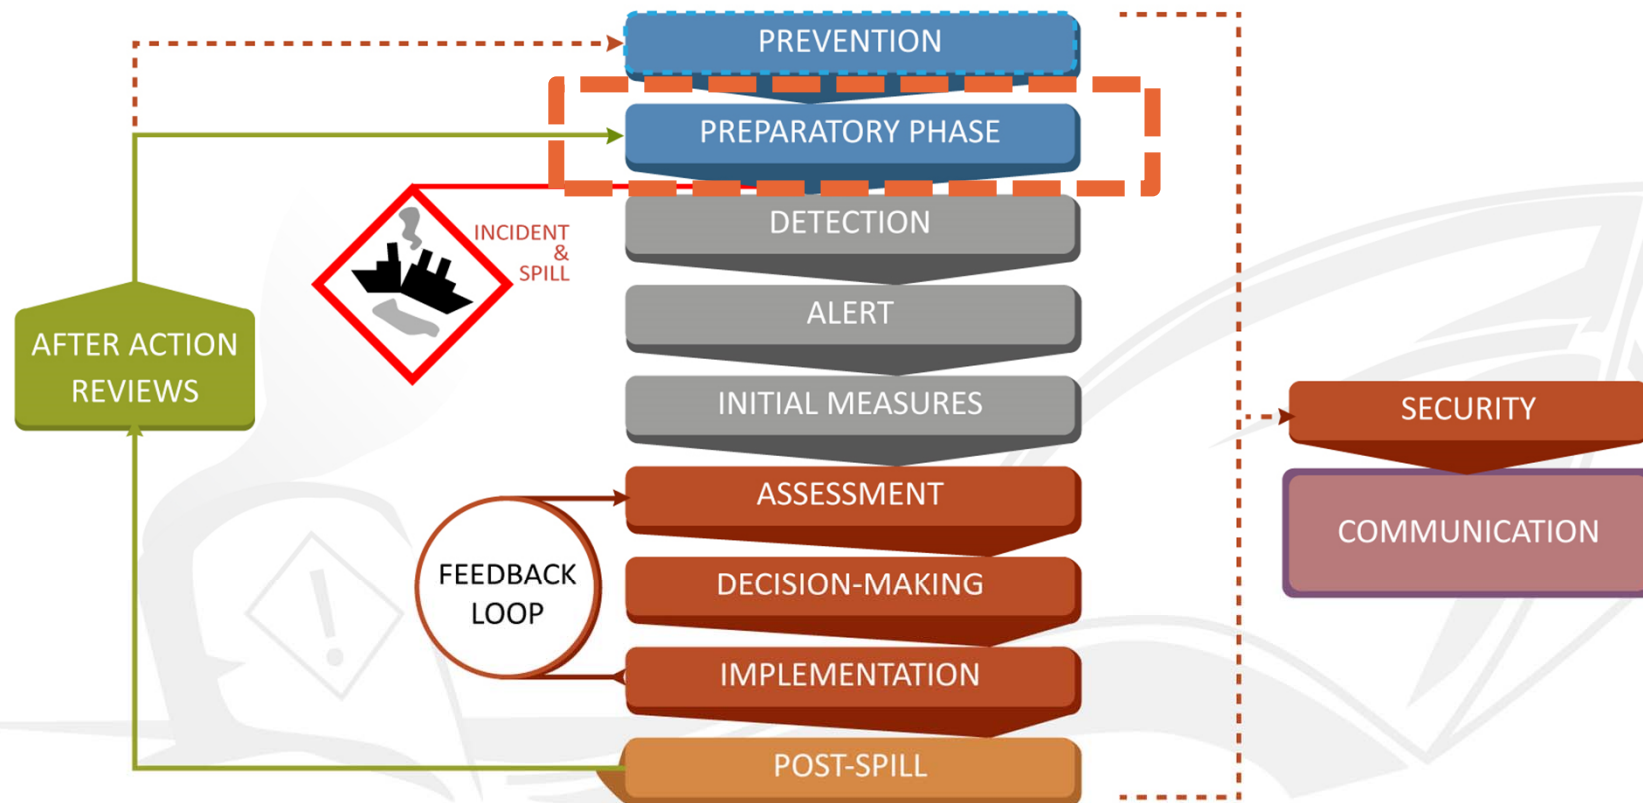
PREVENTION

PREPARATORY PHASE

INCIDENT & SPILL

DETECTION

ALERT

INITIAL MEASURES

AFTER ACTION REVIEWS

ASSESSMENT

FEEDBACK LOOP

DECISION-MAKING

IMPLEMENTATION

POST-SPILL

SECURITY

COMMUNICATION